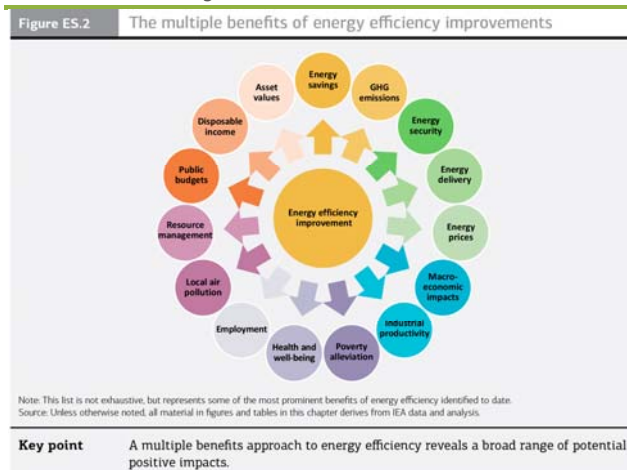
Figure ES.2 The multiple benefits of energy efficiency improvements

Energy efficiency improvement

Energy savings

GHG emissions

Energy security

Energy delivery

Energy prices

Macro-economic impacts

Industrial productivity

Poverty alleviation

Health and well-being

Employment

Local air pollution

Resource management

Public budgets

Disposable income

Asset values

Note: This list is not exhaustive, but represents some of the most prominent benefits of energy efficiency identified to date.
Source: Unless otherwise noted, all material in figures and tables in this chapter derives from IEA data and analysis.

Key point A multiple benefits approach to energy efficiency reveals a broad range of potential positive impacts.